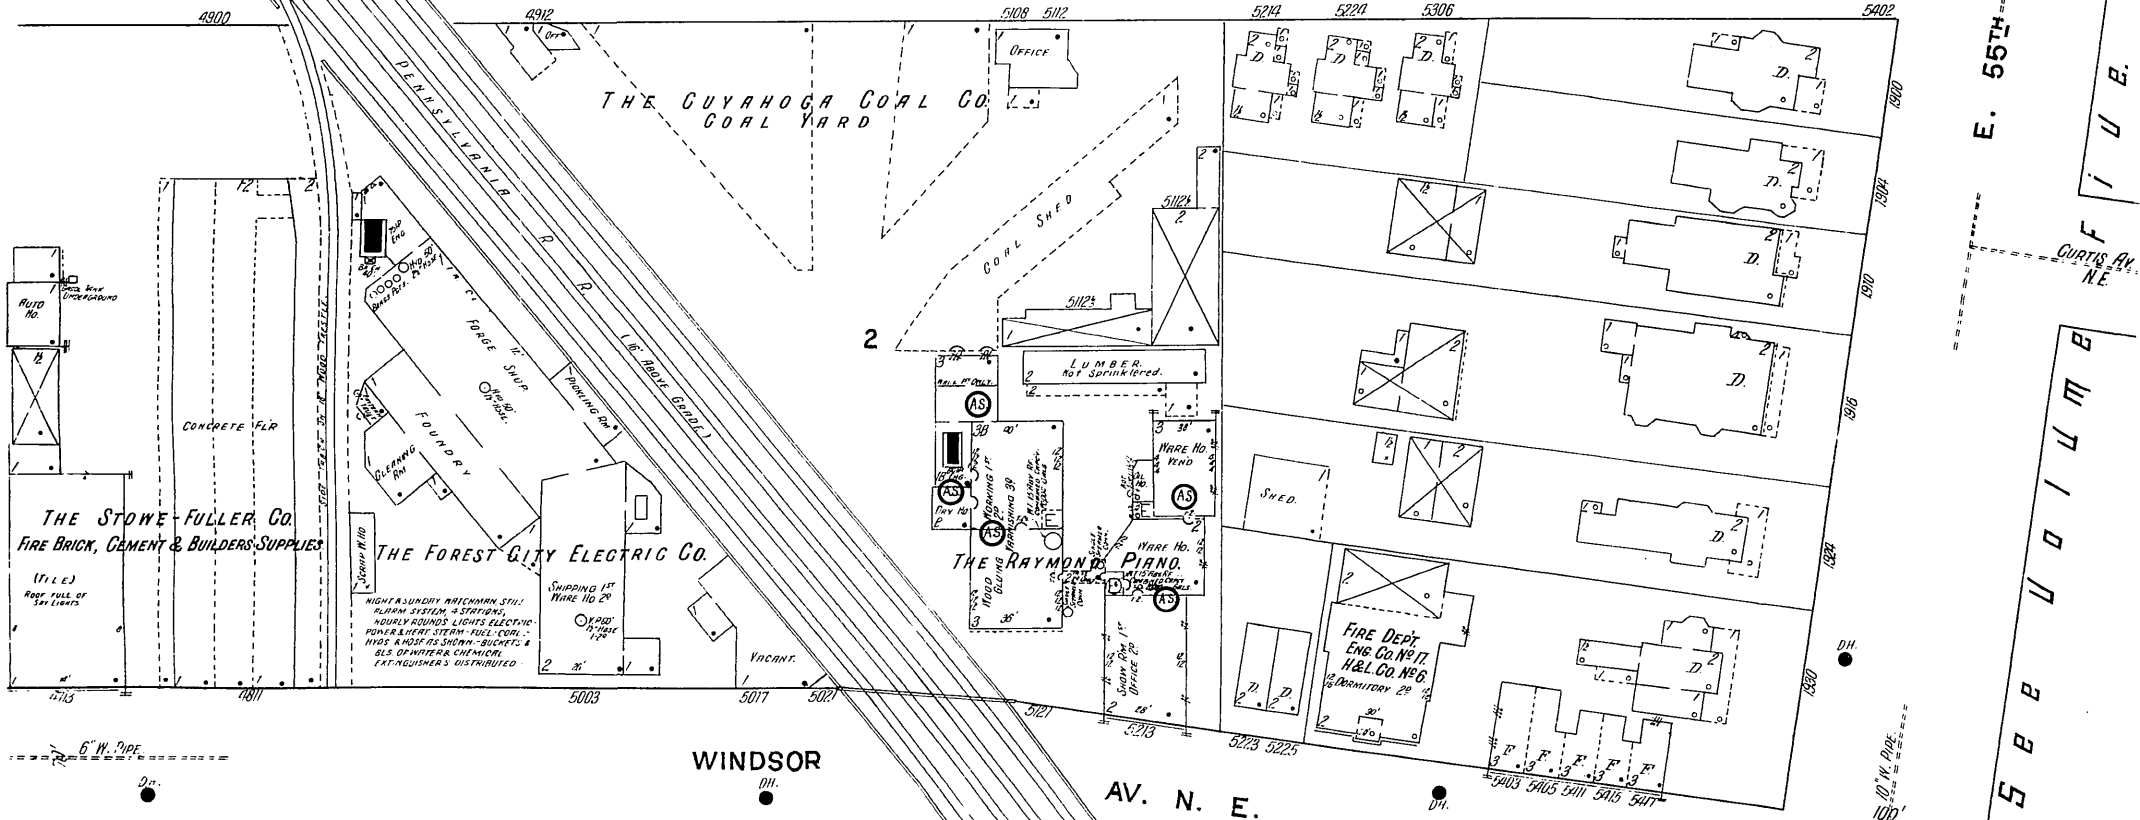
4900
4912
5108 5112
5214 5224 5306
5402
E. 55TH
Fifth
See Volume
Curtis Av. N.E.
THE CUYAHOGA COAL CO
COAL YARD
OFFICE
D.
D.
D.
D.
D.
D.
D.
D.
D.
1900
1904
1910
1916
1924
1930
PENNSYLVANIA R.R.
(16' ABOVE GRADE)
COAL SHED
5112½
5112½
2
LUMBER.
Not Sprinklered.
FORGE SHOP
FOUNDRY
PICKLING RM
CLEANING RM
CONCRETE FLR
AUTO HO.
THE STOWE-FULLER CO.
FIRE BRICK, CEMENT & BUILDERS SUPPLIES
(TILE)
ROOF FULL OF SKY LIGHTS
THE FOREST CITY ELECTRIC CO.
SHIPPING 1ST WARE HO 2D
SCRAP W.HO
NIGHT & SUNDAY WATCHMAN STILL ALARM SYSTEM, 4 STATIONS, HOURLY ROUNDS LIGHTS ELECTRIC POWER & HEAT STEAM FUEL COAL HYDS & HOSE AS SHOWN BUCKETS & BLS OF WATER & CHEMICAL EXTINGUISHERS DISTRIBUTED.
VACANT.
A.S.
A.S.
A.S.
A.S.
A.S.
WARE HO. VENO
WARE HO.
DRY HO.
WOOD GLUING
WORKING 1ST VARNISHING 3D
THE RAYMOND PIANO.
SHOW RM 1ST OFFICE 2D
SHED.
FIRE DEPT. ENG. CO. NO 17. H&L CO. NO 6. DORMITORY 2D
F. F. F. F.
5403 5405 5411 5415 5417
5213
5223 5225
5127
5021
5017
5003
4911
4913
6" W. PIPE
10" W. PIPE
WINDSOR
AV. N. E.
DH.
DH.
DH.
DH.